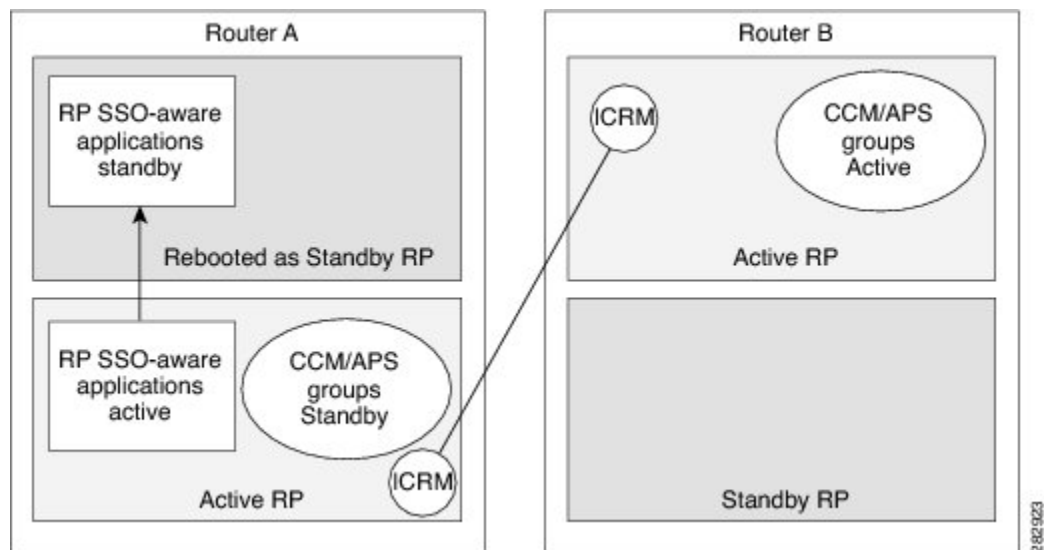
Router A

RP SSO-aware applications standby

Rebooted as Standby RP

RP SSO-aware applications active

CCM/APS groups Standby

ICRM

Active RP

Router B

ICRM

CCM/APS groups Active

Active RP

Standby RP

282923